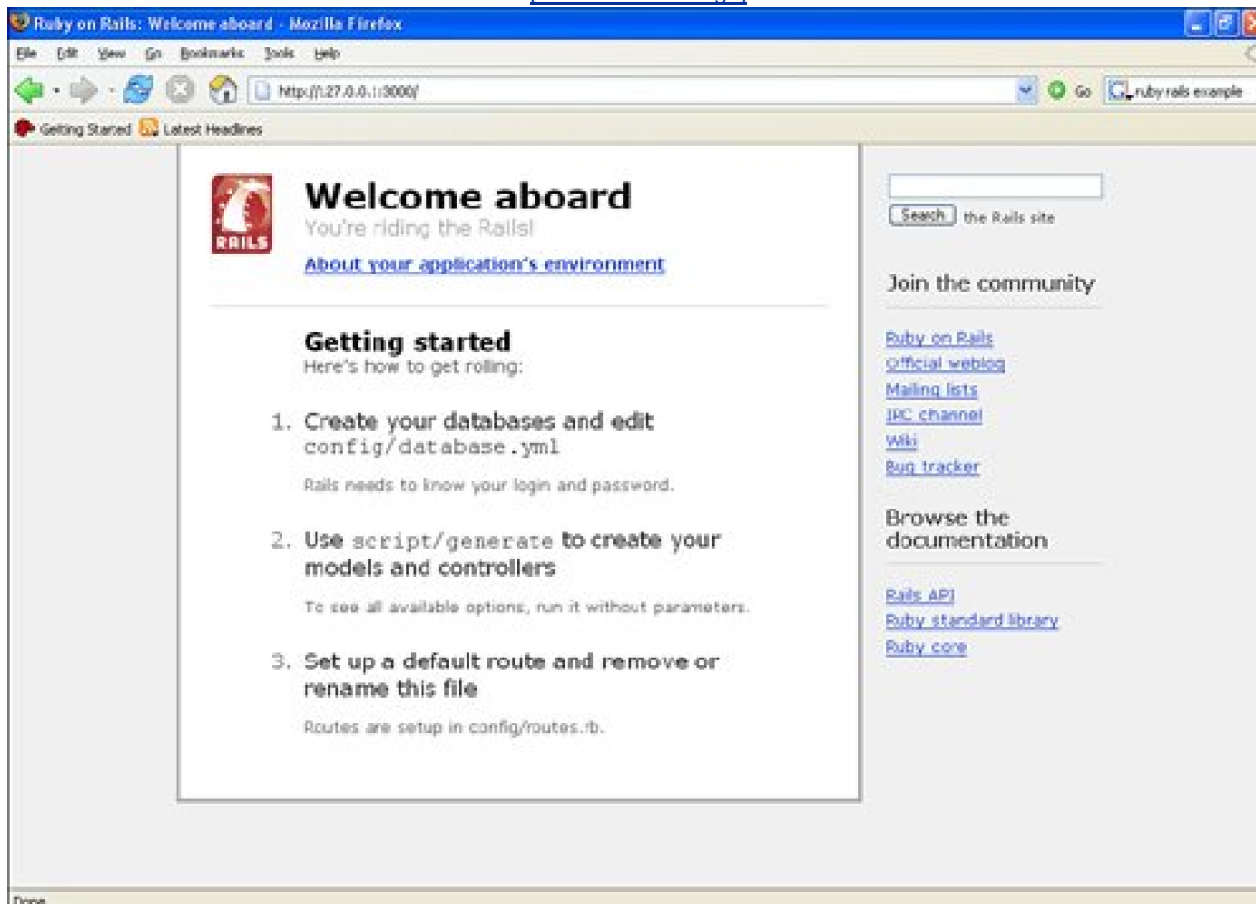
Ruby on Rails: Welcome aboard - Mozilla Firefox

File Edit View Go Bookmarks Tools Help

http://127.0.0.1:3000/

Go ruby rails example

Getting Started Latest Headlines

RAILS

Welcome aboard

You're riding the Rails!

About your application's environment

Getting started

Here's how to get rolling:

1. Create your databases and edit config/database.yml

Rails needs to know your login and password.

2. Use script/generate to create your models and controllers

To see all available options, run it without parameters.

3. Set up a default route and remove or rename this file

Routes are setup in config/routes.rb.

Search the Rails site

Join the community

Ruby on Rails
Official weblog
Mailing lists
IRC channel
Wiki
Bug tracker

Browse the documentation

Rails API
Ruby standard library
Ruby core

Done